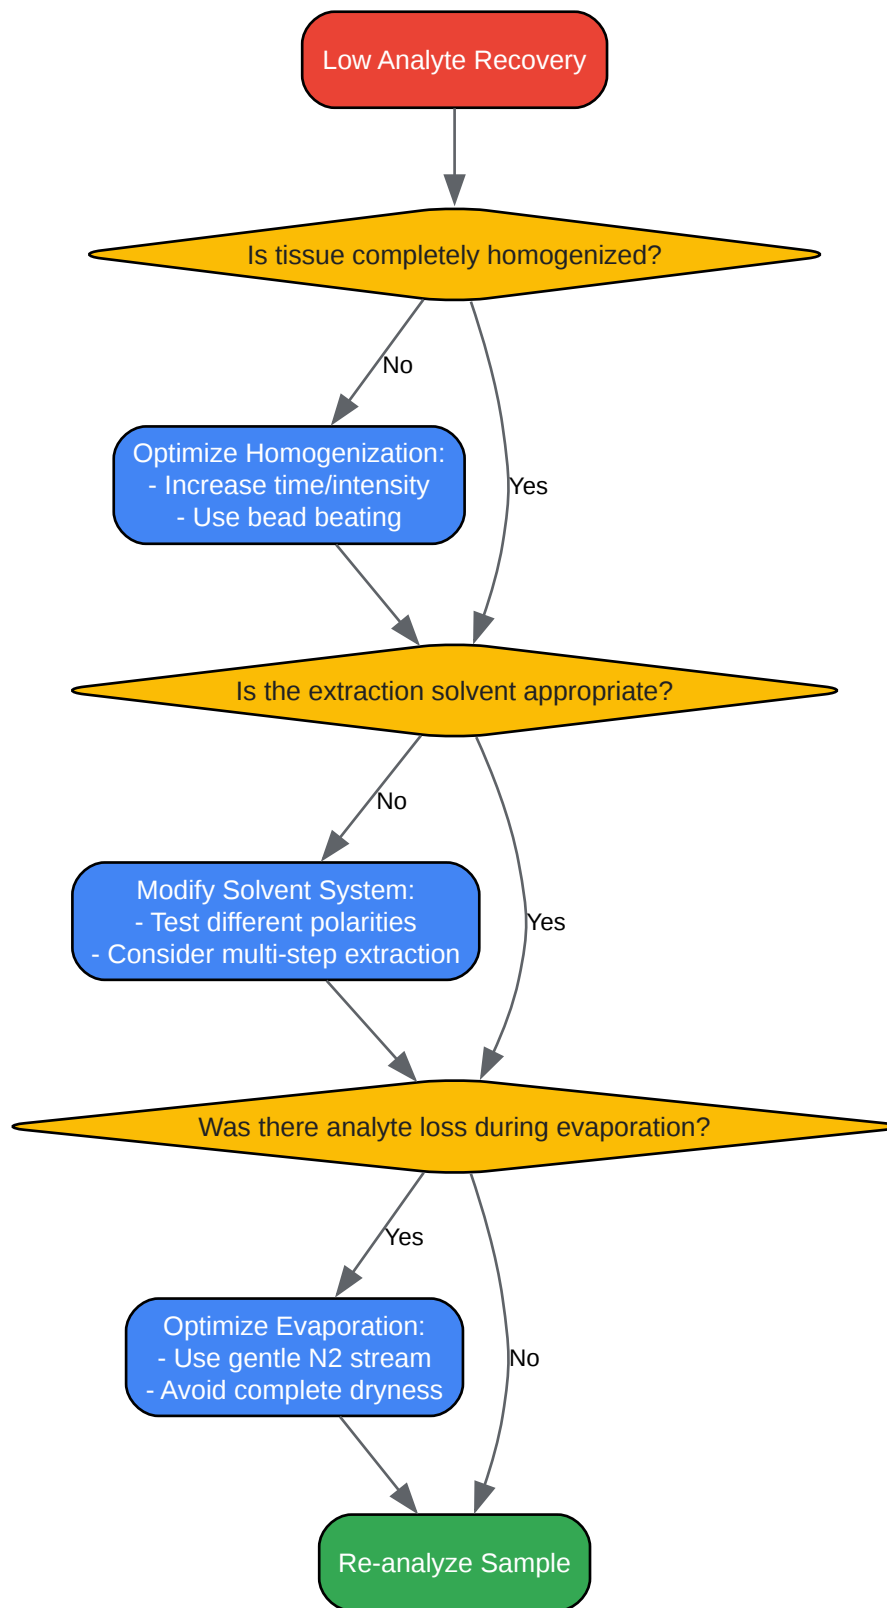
Low Analyte Recovery

Is tissue completely homogenized?

No

Yes

Optimize Homogenization:
- Increase time/intensity
- Use bead beating

Is the extraction solvent appropriate?

No

Yes

Modify Solvent System:
- Test different polarities
- Consider multi-step extraction

Was there analyte loss during evaporation?

Yes

No

Optimize Evaporation:
- Use gentle N2 stream
- Avoid complete dryness

Re-analyze Sample